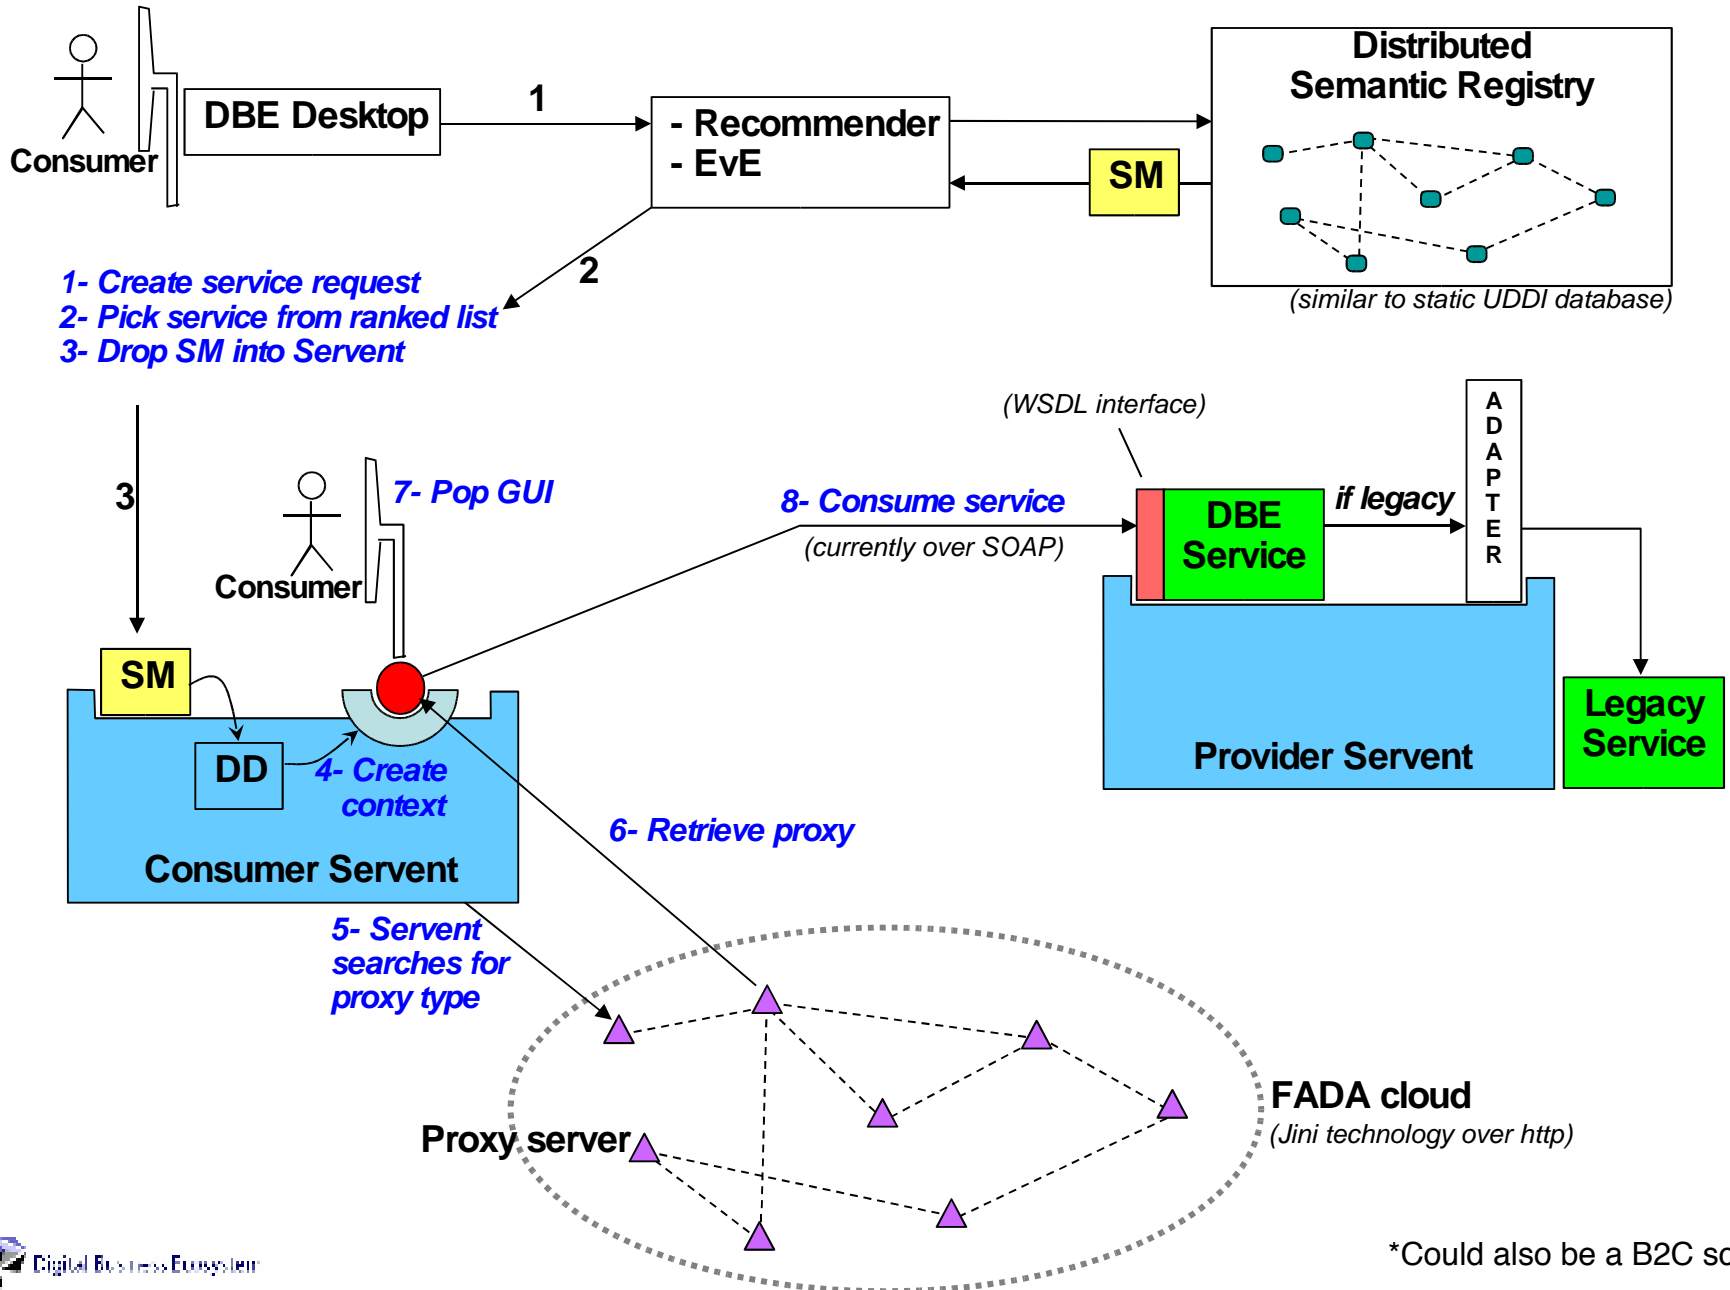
Consumer

DBE Desktop

1

- Recommender
- EvE

Distributed Semantic Registry

SM

(similar to static UDDI database)

2

1- Create service request
2- Pick service from ranked list
3- Drop SM into Servent

3

Consumer

7- Pop GUI

(WSDL interface)

8- Consume service

(currently over SOAP)

DBE Service

if legacy

ADAPTER

SM

DD

4- Create context

Consumer Servent

Provider Servent

Legacy Service

6- Retrieve proxy

5- Servent searches for proxy type

FADA cloud
(Jini technology over http)

Proxy server

Digital Business Ecosystem

*Could also be a B2C sc